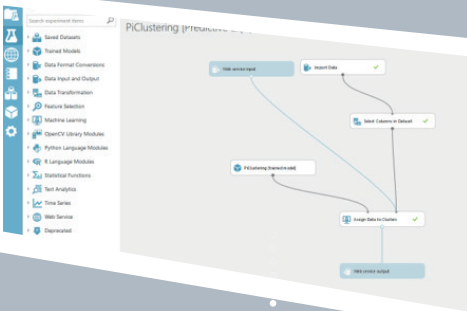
Search experiment items

Saved Datasets
Trained Models
Data Format Conversions
Data Input and Output
Data Transformation
Feature Selection
Machine Learning
OpenCV Library Modules
Python Language Modules
R Language Modules
Statistical Functions
Text Analytics
Time Series
Web Service
Deprecated

PiClustering [Predictive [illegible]

Web service input
Import Data
Select Columns in Dataset
PiClustering [trained model]
Assign Data to Clusters
Web service output